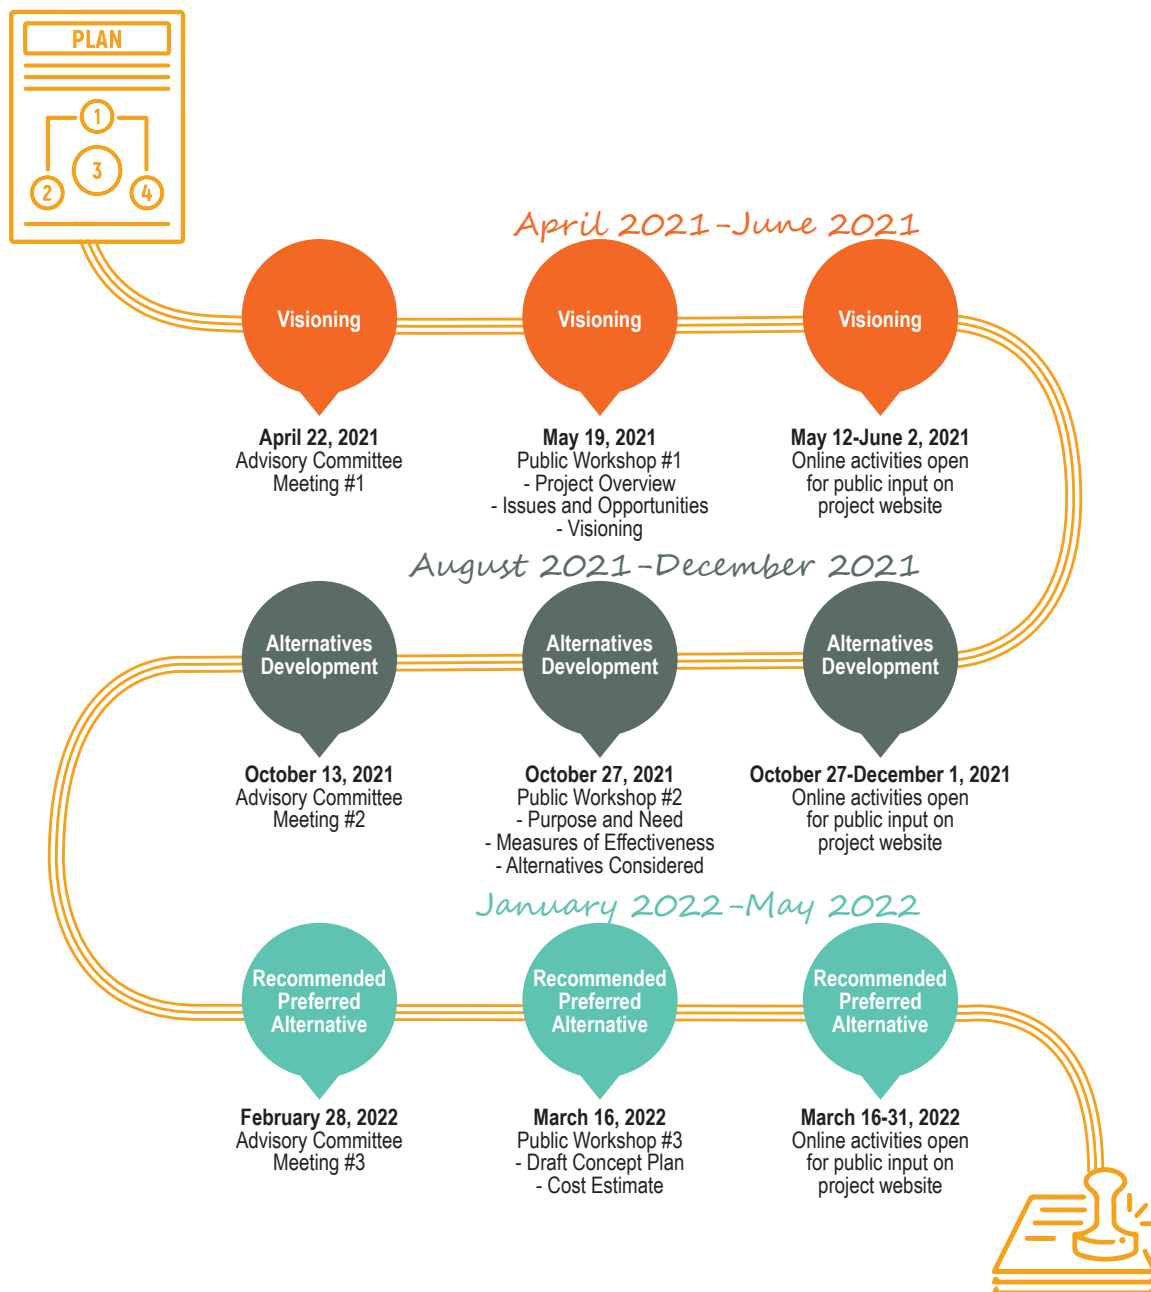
PLAN

1

2

3

4

April 2021–June 2021

Visioning

April 22, 2021
Advisory Committee Meeting #1

Visioning

May 19, 2021
Public Workshop #1
- Project Overview
- Issues and Opportunities
- Visioning

Visioning

May 12-June 2, 2021
Online activities open for public input on project website

August 2021–December 2021

Alternatives Development

October 13, 2021
Advisory Committee Meeting #2

Alternatives Development

October 27, 2021
Public Workshop #2
- Purpose and Need
- Measures of Effectiveness
- Alternatives Considered

Alternatives Development

October 27-December 1, 2021
Online activities open for public input on project website

January 2022–May 2022

Recommended Preferred Alternative

February 28, 2022
Advisory Committee Meeting #3

Recommended Preferred Alternative

March 16, 2022
Public Workshop #3
- Draft Concept Plan
- Cost Estimate

Recommended Preferred Alternative

March 16-31, 2022
Online activities open for public input on project website